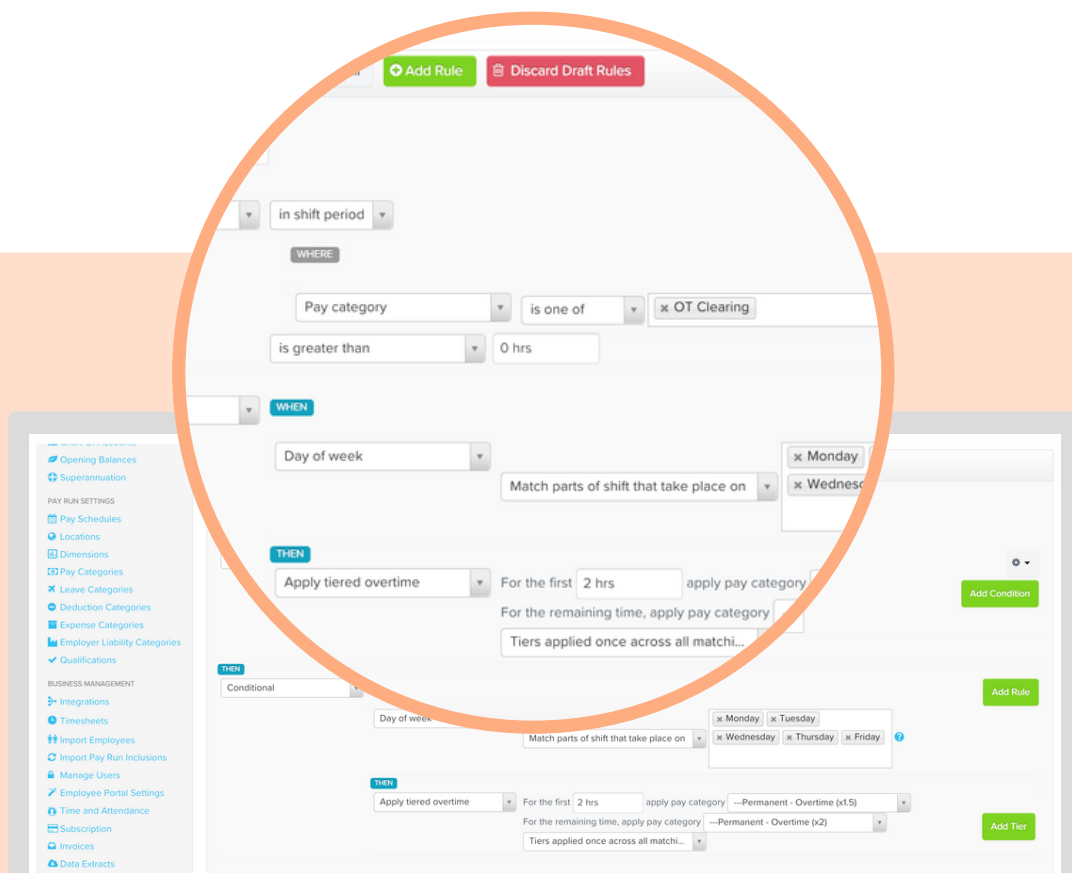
Add Rule
Discard Draft Rules

in shift period
WHERE
Pay category
is one of
OT Clearing
is greater than
0 hrs

WHEN
Day of week
Match parts of shift that take place on
Monday
Wednesd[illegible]

THEN
Apply tiered overtime
For the first
2 hrs
apply pay category
For the remaining time, apply pay category
Tiers applied once across all matchi...

Add Condition

Opening Balances
Superannuation
PAY RUN SETTINGS
Pay Schedules
Locations
Dimensions
Pay Categories
Leave Categories
Deduction Categories
Expense Categories
Employer Liability Categories
Qualifications
BUSINESS MANAGEMENT
Integrations
Timesheets
Import Employees
Import Pay Run Inclusions
Manage Users
Employee Portal Settings
Time and Attendance
Subscription
Invoices
Data Extracts

THEN
Conditional
Add Rule
Day of week
Match parts of shift that take place on
Monday
Tuesday
Wednesday
Thursday
Friday

THEN
Apply tiered overtime
For the first
2 hrs
apply pay category
---Permanent - Overtime (x1.5)
For the remaining time, apply pay category
---Permanent - Overtime (x2)
Tiers applied once across all matchi...
Add Tier